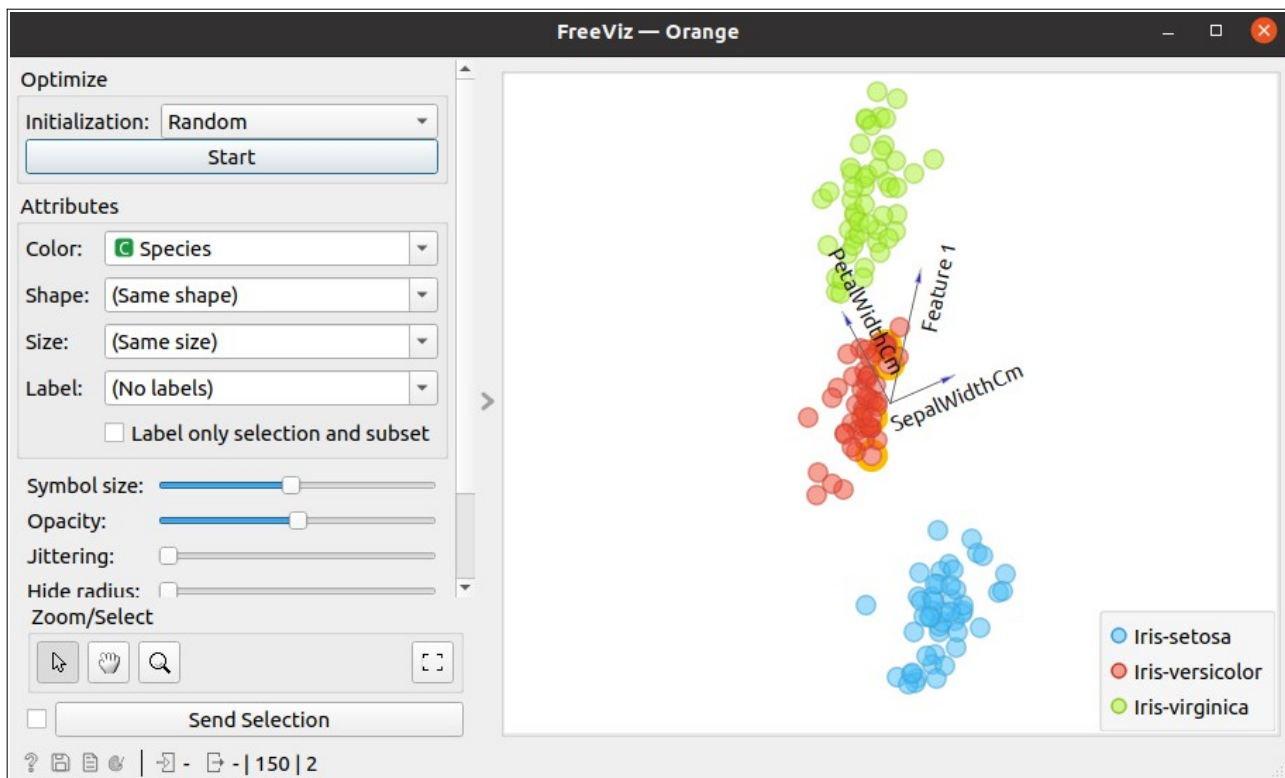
FreeViz — Orange

Optimize

Initialization: Random

Start

Attributes

Color: C Species

Shape: (Same shape)

Size: (Same size)

Label: (No labels)

Label only selection and subset

Symbol size:

Opacity:

Jittering:

Hide radius:

Zoom/Select

Send Selection

- | 150 | 2

PetalWidthCm

Feature 1

SepalWidthCm

Iris-setosa

Iris-versicolor

Iris-virginica